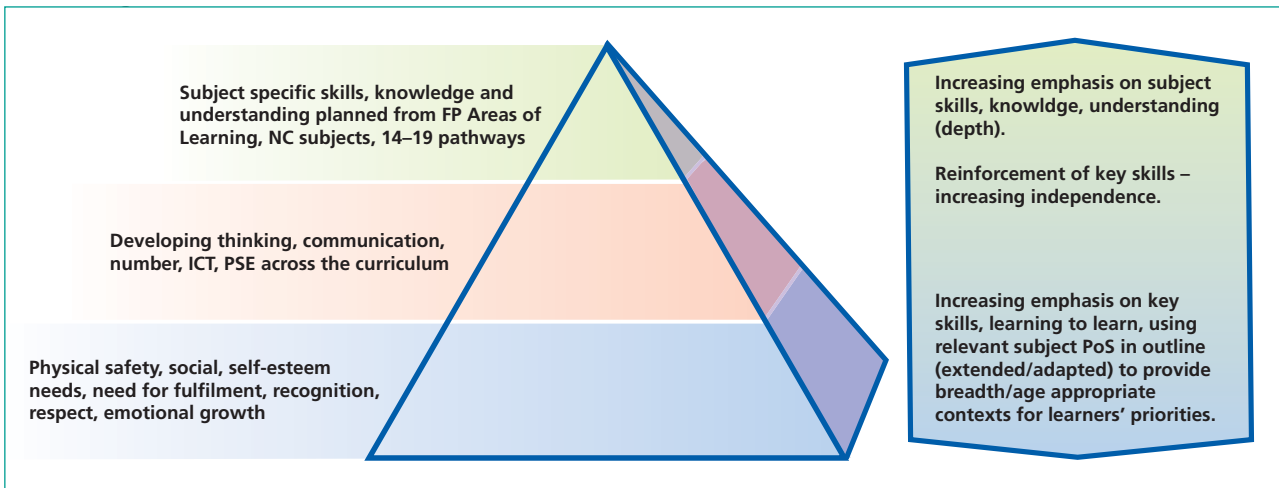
Subject specific skills, knowledge and understanding planned from FP Areas of Learning, NC subjects, 14–19 pathways

Developing thinking, communication, number, ICT, PSE across the curriculum

Physical safety, social, self-esteem needs, need for fulfilment, recognition, respect, emotional growth

Increasing emphasis on subject skills, knowldge, understanding (depth).

Reinforcement of key skills – increasing independence.

Increasing emphasis on key skills, learning to learn, using relevant subject PoS in outline (extended/adapted) to provide breadth/age appropriate contexts for learners' priorities.